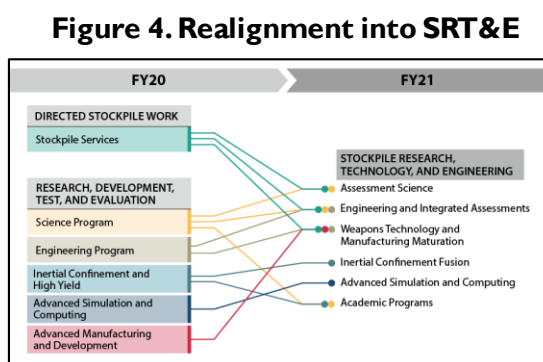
Figure 4. Realignment into SRT&E

FY20

FY21

DIRECTED STOCKPILE WORK

Stockpile Services

RESEARCH, DEVELOPMENT, TEST, AND EVALUATION

Science Program

Engineering Program

Inertial Confinement and High Yield

Advanced Simulation and Computing

Advanced Manufacturing and Development

STOCKPILE RESEARCH, TECHNOLOGY, AND ENGINEERING

Assessment Science

Engineering and Integrated Assessments

Weapons Technology and Manufacturing Maturation

Inertial Confinement Fusion

Advanced Simulation and Computing

Academic Programs